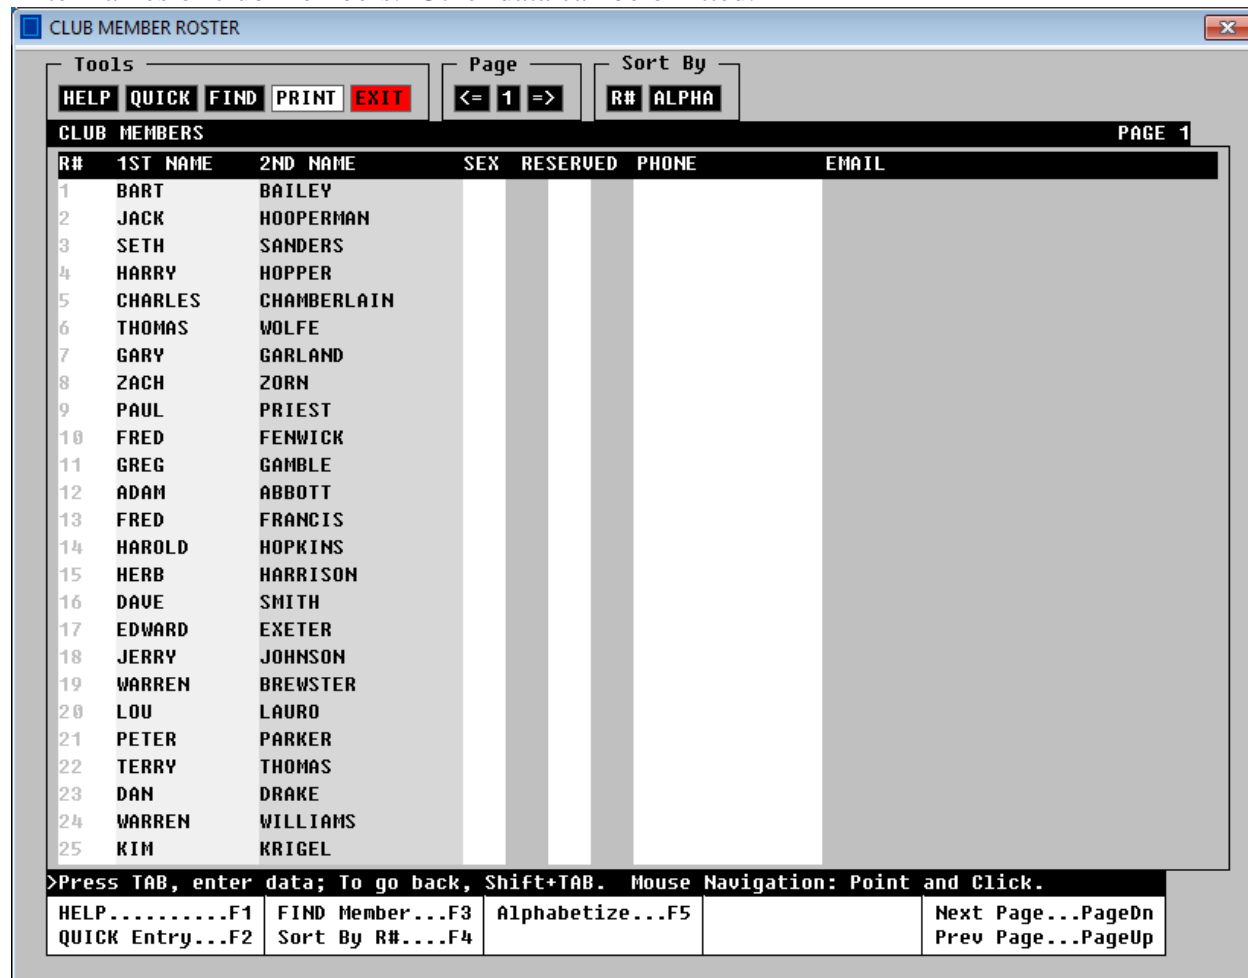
CLUB MEMBER ROSTER

Tools
HELP QUICK FIND PRINT EXIT

Page
<= 1 =>

Sort By
R# ALPHA

CLUB MEMBERS PAGE 1

| R# | 1ST NAME | 2ND NAME | SEX | RESERVED | PHONE | EMAIL |
|---|---|---|---|---|---|---|
| 1 | BART | BAILEY | | | | |
| 2 | JACK | HOOPERMAN | | | | |
| 3 | SETH | SANDERS | | | | |
| 4 | HARRY | HOPPER | | | | |
| 5 | CHARLES | CHAMBERLAIN | | | | |
| 6 | THOMAS | WOLFE | | | | |
| 7 | GARY | GARLAND | | | | |
| 8 | ZACH | ZORN | | | | |
| 9 | PAUL | PRIEST | | | | |
| 10 | FRED | FENWICK | | | | |
| 11 | GREG | GAMBLE | | | | |
| 12 | ADAM | ABBOTT | | | | |
| 13 | FRED | FRANCIS | | | | |
| 14 | HAROLD | HOPKINS | | | | |
| 15 | HERB | HARRISON | | | | |
| 16 | DAVE | SMITH | | | | |
| 17 | EDWARD | EXETER | | | | |
| 18 | JERRY | JOHNSON | | | | |
| 19 | WARREN | BREWSTER | | | | |
| 20 | LOU | LAURO | | | | |
| 21 | PETER | PARKER | | | | |
| 22 | TERRY | THOMAS | | | | |
| 23 | DAN | DRAKE | | | | |
| 24 | WARREN | WILLIAMS | | | | |
| 25 | KIM | KRIGEL | | | | |

>Press TAB, enter data; To go back, Shift+TAB. Mouse Navigation: Point and Click.

HELP..........F1
QUICK Entry...F2
FIND Member...F3
Sort By R#....F4
Alphabetize...F5
Next Page...PageDn
Prev Page...PageUp